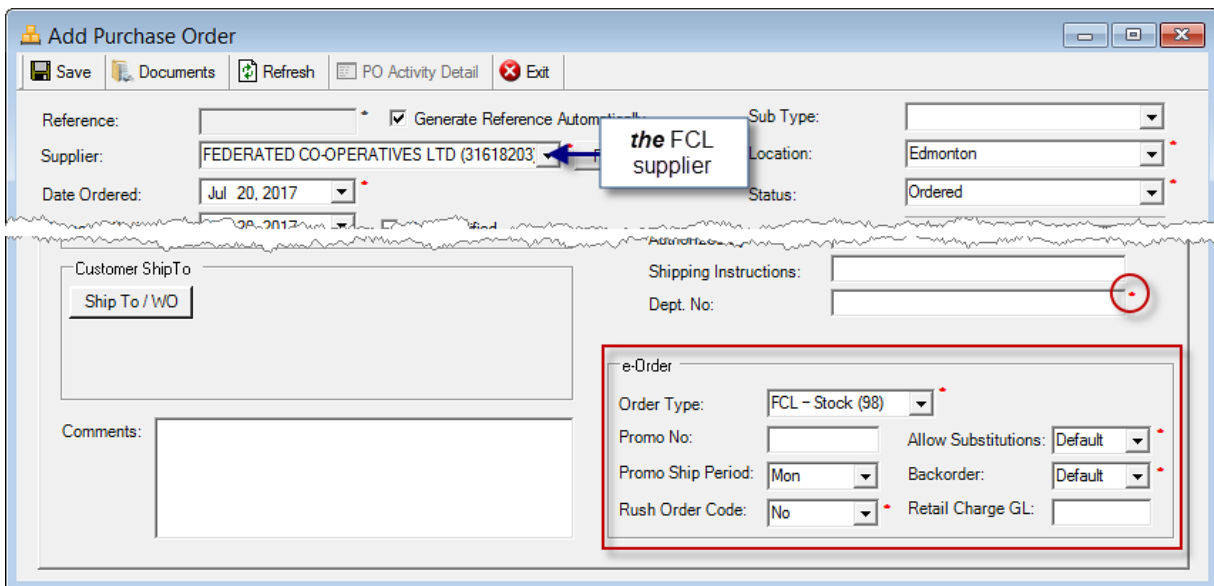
Add Purchase Order

Save
Documents
Refresh
PO Activity Detail
Exit

Reference: *
Generate Reference Automatically
Supplier: FEDERATED CO-OPERATIVES LTD (31618203)
Date Ordered: Jul 20, 2017 *

*the* FCL supplier

Sub Type:
Location: Edmonton *
Status: Ordered *

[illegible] 20, 2017 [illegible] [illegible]fied

Authorized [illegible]

Customer ShipTo
Ship To / WO

Comments:

Shipping Instructions:
Dept. No: *

e-Order
Order Type: FCL - Stock (98) *
Promo No:
Promo Ship Period: Mon
Rush Order Code: No *
Allow Substitutions: Default *
Backorder: Default *
Retail Charge GL: